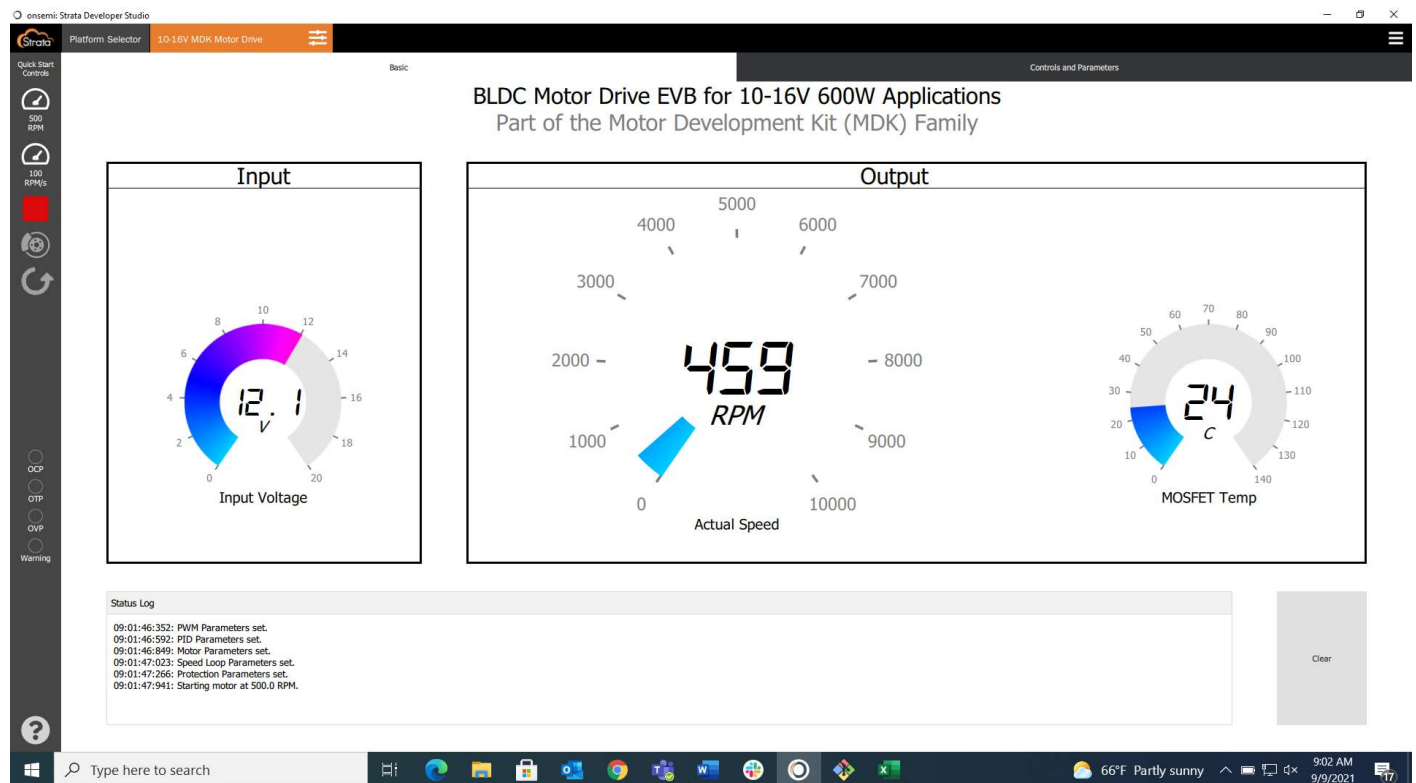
onsemi: Strata Developer Studio

Strata Platform Selector 10-16V MDK Motor Drive

Quick Start Controls

500 RPM

100 RPM/s

Basic

Controls and Parameters

BLDC Motor Drive EVB for 10-16V 600W Applications
Part of the Motor Development Kit (MDK) Family

Input

0 2 4 6 8 10 12 14 16 18 20

12.1
V

Input Voltage

Output

0 1000 2000 3000 4000 5000 6000 7000 8000 9000 10000

459
RPM

Actual Speed

0 10 20 30 40 50 60 70 80 90 100 110 120 130 140

24
C

MOSFET Temp

OCP
OTP
OVP
Warning

Status Log

09:01:46:352: PWM Parameters set.
09:01:46:592: PID Parameters set.
09:01:46:849: Motor Parameters set.
09:01:47:023: Speed Loop Parameters set.
09:01:47:266: Protection Parameters set.
09:01:47:941: Starting motor at 500.0 RPM.

Clear

Type here to search

66°F Partly sunny

9:02 AM
9/9/2021

17